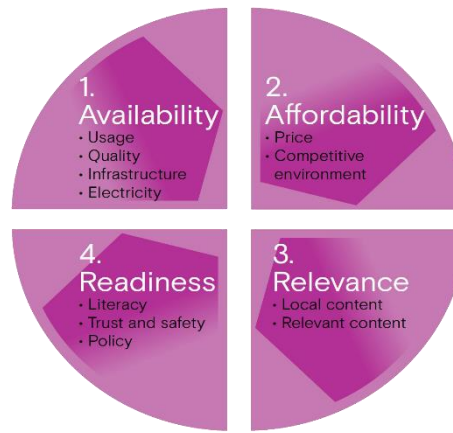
1.
Availability
• Usage
• Quality
• Infrastructure
• Electricity

2.
Affordability
• Price
• Competitive environment

3.
Relevance
• Local content
• Relevant content

4.
Readiness
• Literacy
• Trust and safety
• Policy